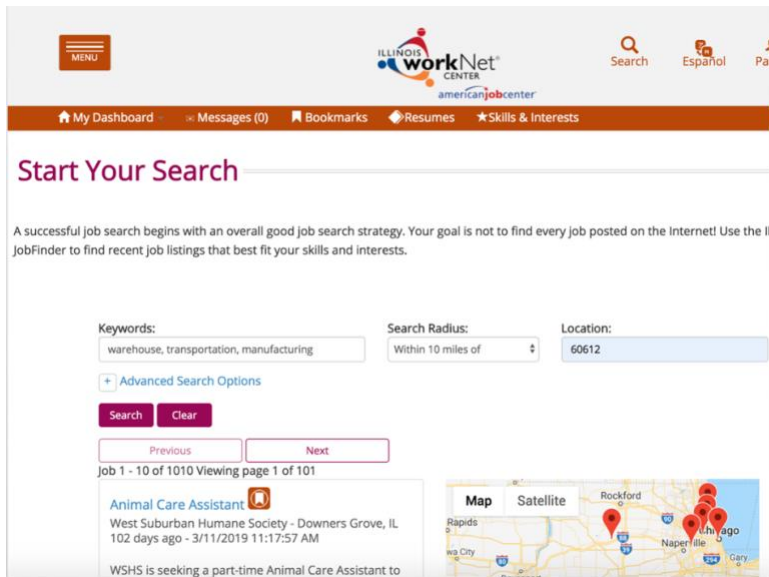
MENU

ILLINOIS workNet CENTER americanjobcenter

Search Español Pa

My Dashboard Messages (0) Bookmarks Resumes Skills & Interests

Start Your Search

A successful job search begins with an overall good job search strategy. Your goal is not to find every job posted on the Internet! Use the I JobFinder to find recent job listings that best fit your skills and interests.

Keywords: warehouse, transportation, manufacturing
Search Radius: Within 10 miles of
Location: 60612

+ Advanced Search Options

Search Clear

Previous Next

Job 1 - 10 of 1010 Viewing page 1 of 101

Animal Care Assistant
West Suburban Humane Society - Downers Grove, IL
102 days ago - 3/11/2019 11:17:57 AM

WSHS is seeking a part-time Animal Care Assistant to

Map Satellite
Rockford
Rapids
Naperville
Chicago
Gary
wa City
90
39
80
294